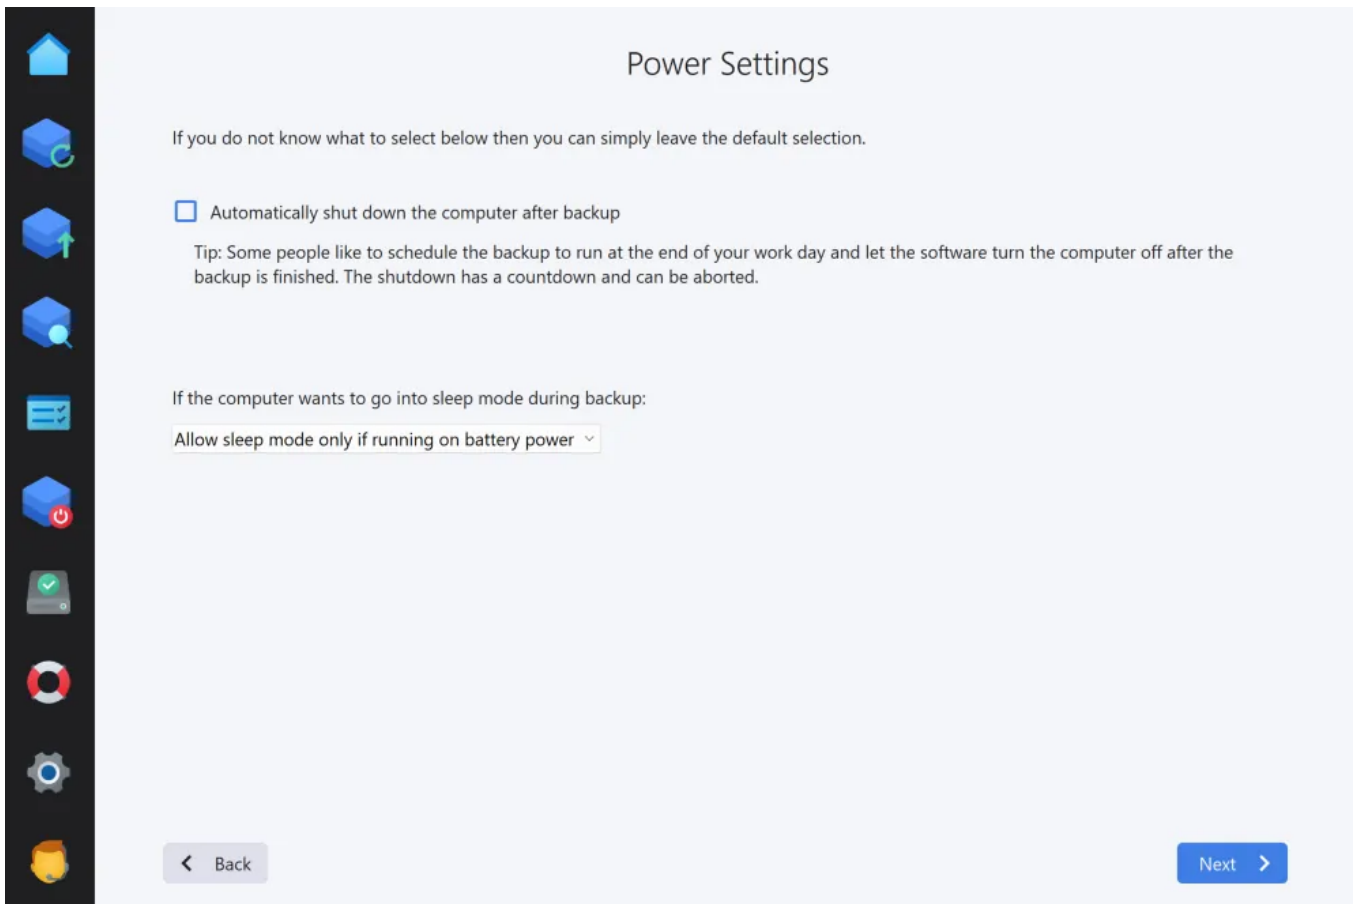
Power Settings

If you do not know what to select below then you can simply leave the default selection.

Automatically shut down the computer after backup

Tip: Some people like to schedule the backup to run at the end of your work day and let the software turn the computer off after the backup is finished. The shutdown has a countdown and can be aborted.

If the computer wants to go into sleep mode during backup:

Allow sleep mode only if running on battery power

Back

Next